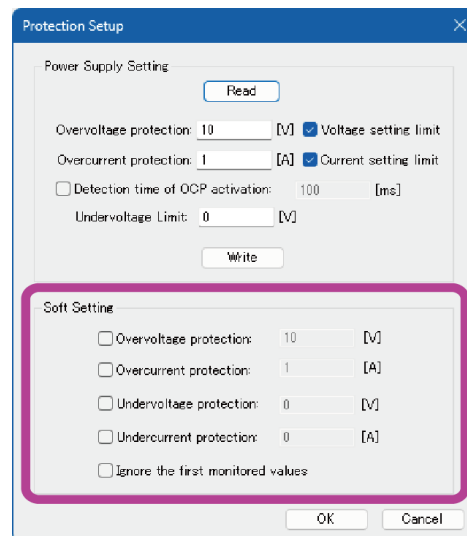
Protection Setup

Power Supply Setting

Read

Overvoltage protection: 10 [V] Voltage setting limit

Overcurrent protection: 1 [A] Current setting limit

Detection time of OCP activation: 100 [ms]

Undervoltage Limit: 0 [V]

Write

Soft Setting

Overvoltage protection: 10 [V]

Overcurrent protection: 1 [A]

Undervoltage protection: 0 [V]

Undercurrent protection: 0 [A]

Ignore the first monitored values

OK Cancel